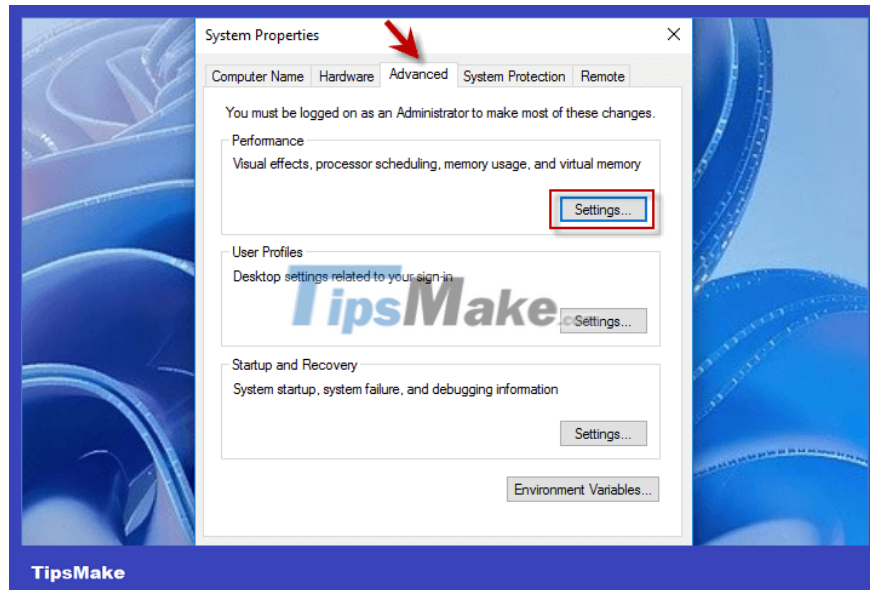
System Properties

Computer Name | Hardware | Advanced | System Protection | Remote

You must be logged on as an Administrator to make most of these changes.

Performance
Visual effects, processor scheduling, memory usage, and virtual memory

Settings...

User Profiles
Desktop settings related to your sign-in

TipsMake.com

Settings...

Startup and Recovery
System startup, system failure, and debugging information

Settings...

Environment Variables...

TipsMake